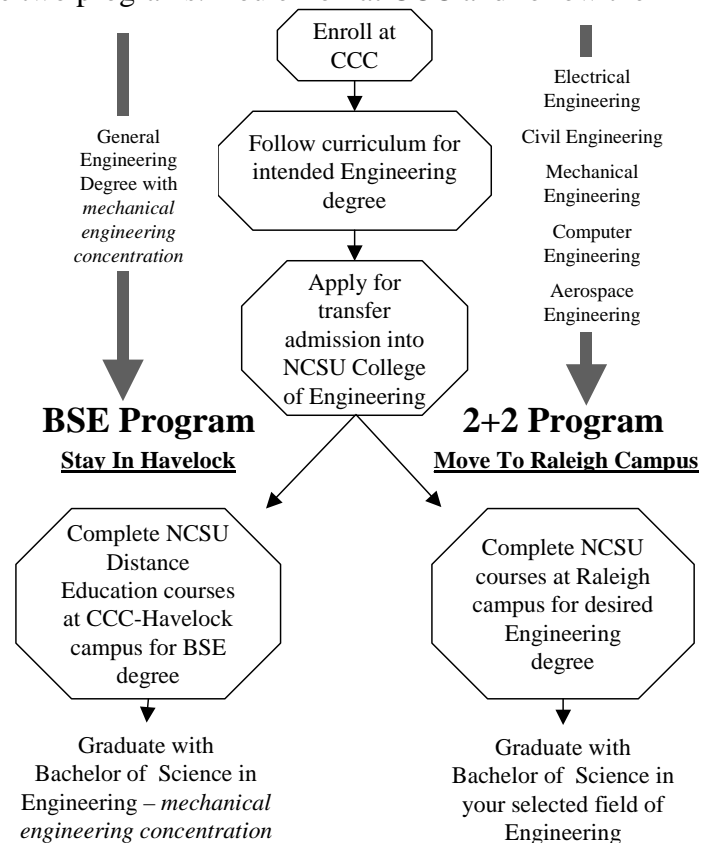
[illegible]

Enroll at CCC

Follow curriculum for intended Engineering degree

Apply for transfer admission into NCSU College of Engineering

General Engineering Degree with *mechanical engineering concentration*

Electrical Engineering

Civil Engineering

Mechanical Engineering

Computer Engineering

Aerospace Engineering

**BSE Program**

**Stay In Havelock**

**2+2 Program**

**Move To Raleigh Campus**

Complete NCSU Distance Education courses at CCC-Havelock campus for BSE degree

Complete NCSU courses at Raleigh campus for desired Engineering degree

Graduate with Bachelor of Science in Engineering – *mechanical engineering concentration*

Graduate with Bachelor of Science in your selected field of Engineering